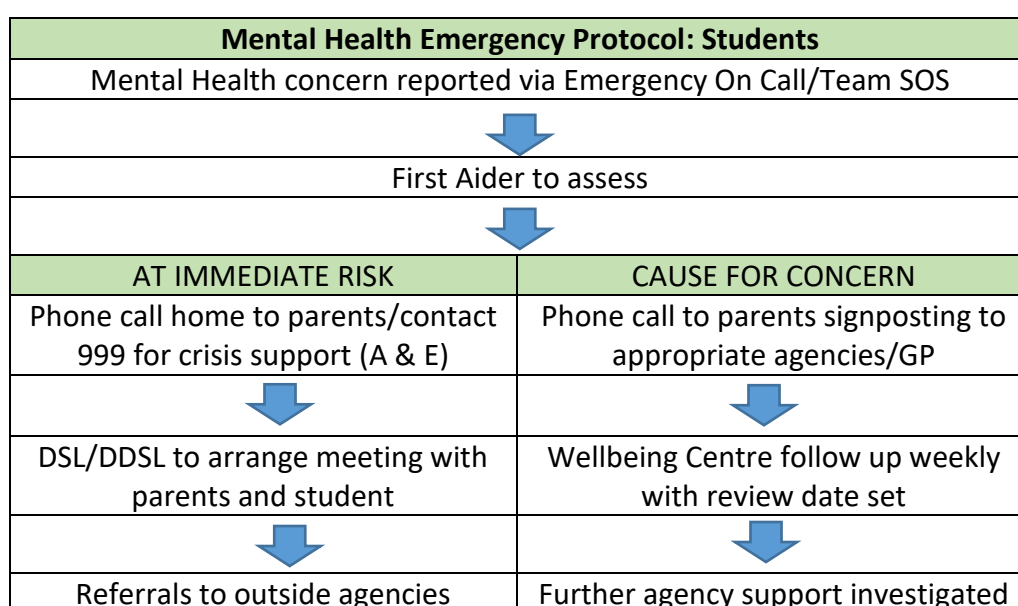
Mental Health Emergency Protocol: Students

Mental Health concern reported via Emergency On Call/Team SOS

First Aider to assess

| AT IMMEDIATE RISK | CAUSE FOR CONCERN |
|---|---|
| Phone call home to parents/contact 999 for crisis support (A & E) | Phone call to parents signposting to appropriate agencies/GP |
| DSL/DDSL to arrange meeting with parents and student | Wellbeing Centre follow up weekly with review date set |
| Referrals to outside agencies | Further agency support investigated |